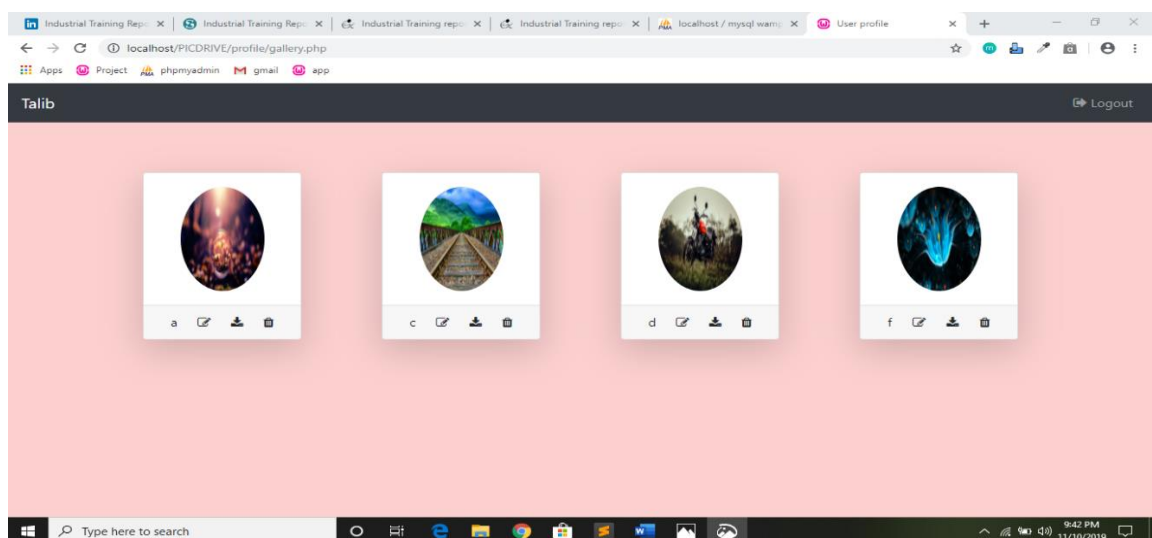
Industrial Training Repo × | Industrial Training Repo × | Industrial Training repo × | Industrial Training repo × | localhost / mysql wamp × | User profile ×

localhost/PICDRIVE/profile/gallery.php

Apps Project phpmyadmin gmail app

Talib

Logout

a

c

d

f

Type here to search

9:42 PM
11/10/2019